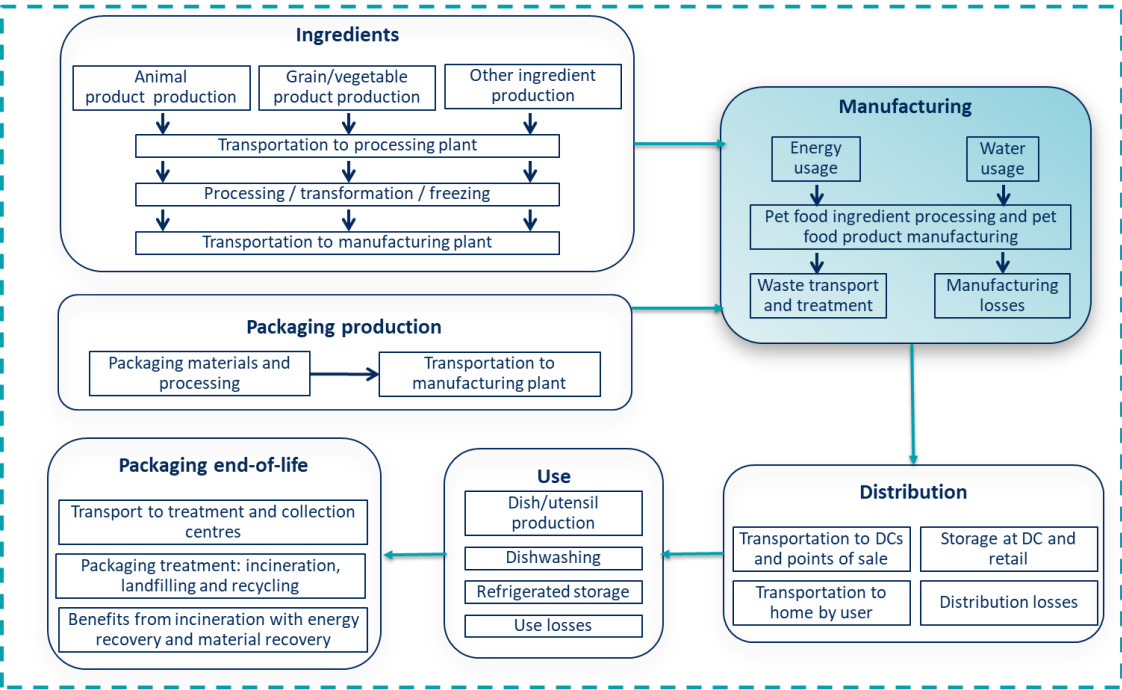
Ingredients

Animal product production

Grain/vegetable product production

Other ingredient production

Transportation to processing plant

Processing / transformation / freezing

Transportation to manufacturing plant

Manufacturing

Energy usage

Water usage

Pet food ingredient processing and pet food product manufacturing

Waste transport and treatment

Manufacturing losses

Packaging production

Packaging materials and processing

Transportation to manufacturing plant

Packaging end-of-life

Transport to treatment and collection centres

Packaging treatment: incineration, landfilling and recycling

Benefits from incineration with energy recovery and material recovery

Use

Dish/utensil production

Dishwashing

Refrigerated storage

Use losses

Distribution

Transportation to DCs and points of sale

Storage at DC and retail

Transportation to home by user

Distribution losses